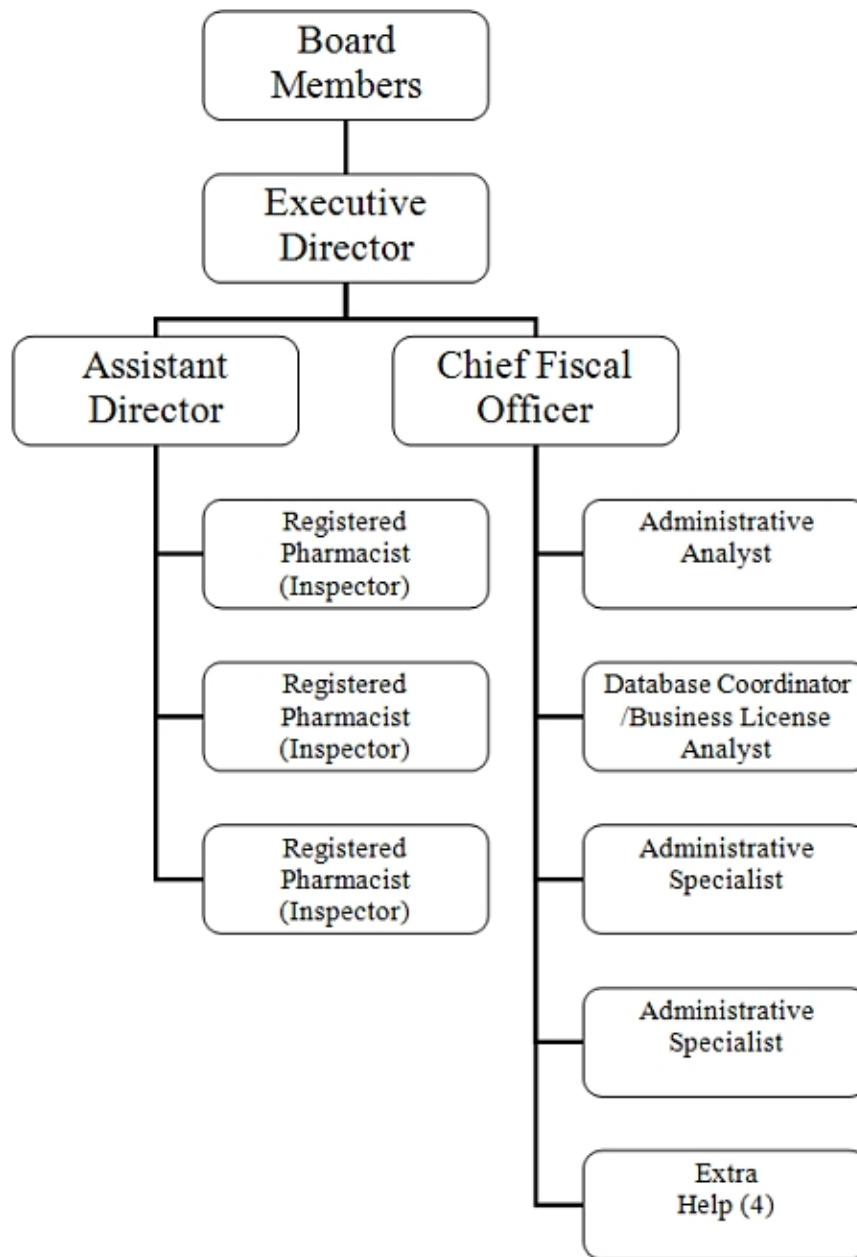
Board Members

Executive Director

Assistant Director

Chief Fiscal Officer

Registered Pharmacist (Inspector)

Registered Pharmacist (Inspector)

Registered Pharmacist (Inspector)

Administrative Analyst

Database Coordinator /Business License Analyst

Administrative Specialist

Administrative Specialist

Extra Help (4)